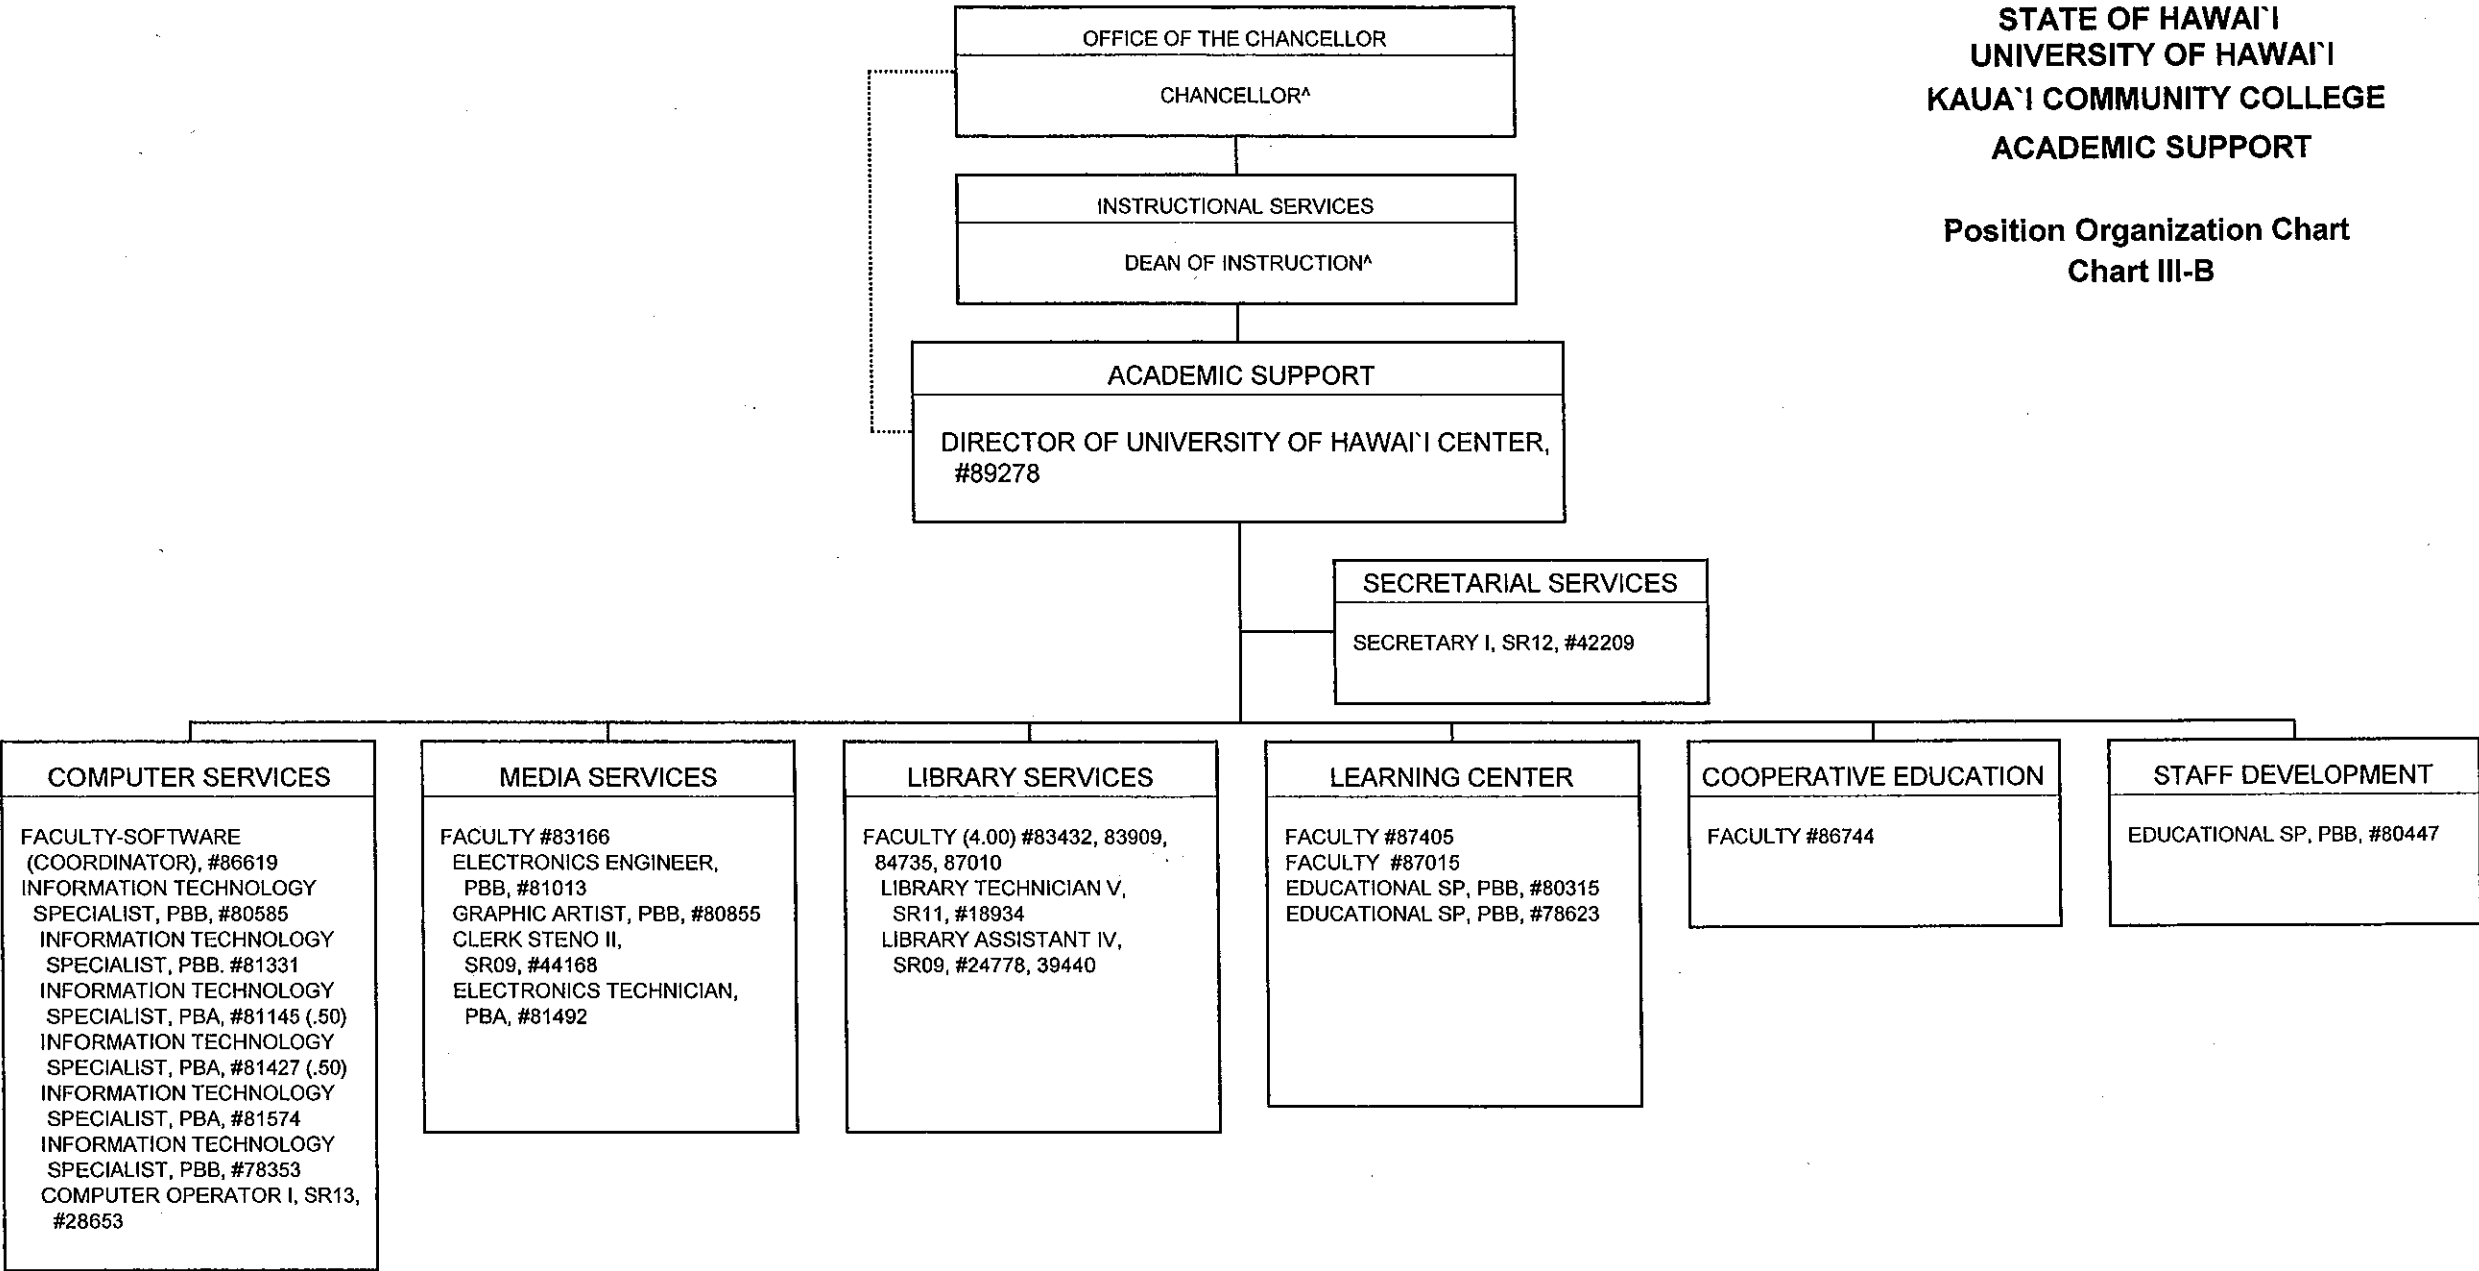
OFFICE OF THE CHANCELLOR

CHANCELLOR^

STATE OF HAWAI`I
UNIVERSITY OF HAWAI`I
KAUA`I COMMUNITY COLLEGE
ACADEMIC SUPPORT

Position Organization Chart
Chart III-B

INSTRUCTIONAL SERVICES

DEAN OF INSTRUCTION^

ACADEMIC SUPPORT

DIRECTOR OF UNIVERSITY OF HAWAI`I CENTER, #89278

SECRETARIAL SERVICES

SECRETARY I, SR12, #42209

COMPUTER SERVICES

FACULTY-SOFTWARE (COORDINATOR), #86619
INFORMATION TECHNOLOGY SPECIALIST, PBB, #80585
INFORMATION TECHNOLOGY SPECIALIST, PBB. #81331
INFORMATION TECHNOLOGY SPECIALIST, PBA, #81145 (.50)
INFORMATION TECHNOLOGY SPECIALIST, PBA, #81427 (.50)
INFORMATION TECHNOLOGY SPECIALIST, PBA, #81574
INFORMATION TECHNOLOGY SPECIALIST, PBB, #78353
COMPUTER OPERATOR I, SR13, #28653

MEDIA SERVICES

FACULTY #83166
ELECTRONICS ENGINEER, PBB, #81013
GRAPHIC ARTIST, PBB, #80855
CLERK STENO II, SR09, #44168
ELECTRONICS TECHNICIAN, PBA, #81492

LIBRARY SERVICES

FACULTY (4.00) #83432, 83909, 84735, 87010
LIBRARY TECHNICIAN V, SR11, #18934
LIBRARY ASSISTANT IV, SR09, #24778, 39440

LEARNING CENTER

FACULTY #87405
FACULTY #87015
EDUCATIONAL SP, PBB, #80315
EDUCATIONAL SP, PBB, #78623

COOPERATIVE EDUCATION

FACULTY #86744

STAFF DEVELOPMENT

EDUCATIONAL SP, PBB, #80447